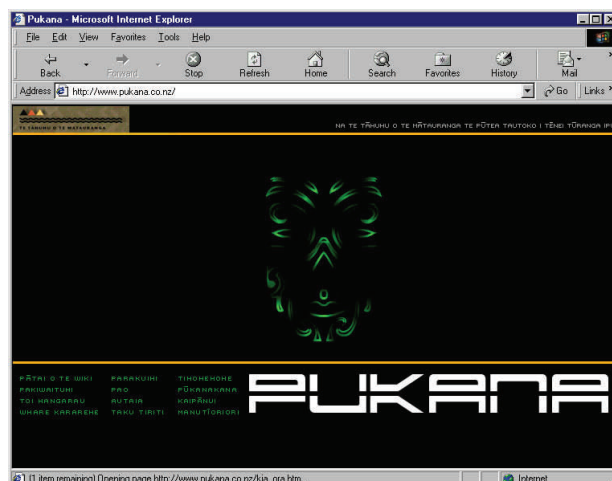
Pukana - Microsoft Internet Explorer

File Edit View Favorites Tools Help

Back Forward Stop Refresh Home Search Favorites History Mail

Address http://www.pukana.co.nz/ Go Links

TE TĀHUHU O TE MĀTAURANGA

NA TE TĀHUHU O TE MĀTAURANGA TE PŪTEA TAUTOKO I TĒNEI TŪRANGA IP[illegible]

PĀTAI O TE WIKI
PAKIWAITUHI
TOI HANGARAU
WHARE KARAREHE

PARAKUIHI
PRO
AUTAIA
TAKU TIRITI

TIHOHEHOHE
PŪKANAKANA
KAIPĀNUI
HANUTĪORIORI

PUKANA

(1 item remaining) Opening page http://www.pukana.co.nz/kia_ora.htm...

Internet